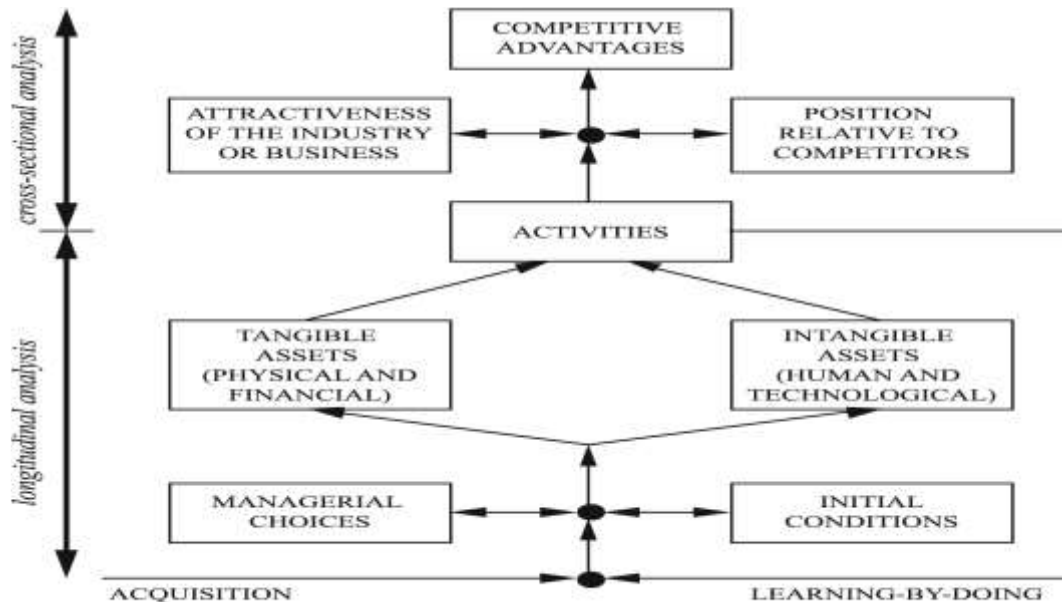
cross-sectional analysis

COMPETITIVE ADVANTAGES

ATTRACTIVENESS OF THE INDUSTRY OR BUSINESS

POSITION RELATIVE TO COMPETITORS

ACTIVITIES

longitudinal analysis

TANGIBLE ASSETS (PHYSICAL AND FINANCIAL)

INTANGIBLE ASSETS (HUMAN AND TECHNOLOGICAL)

MANAGERIAL CHOICES

INITIAL CONDITIONS

ACQUISITION

LEARNING-BY-DOING